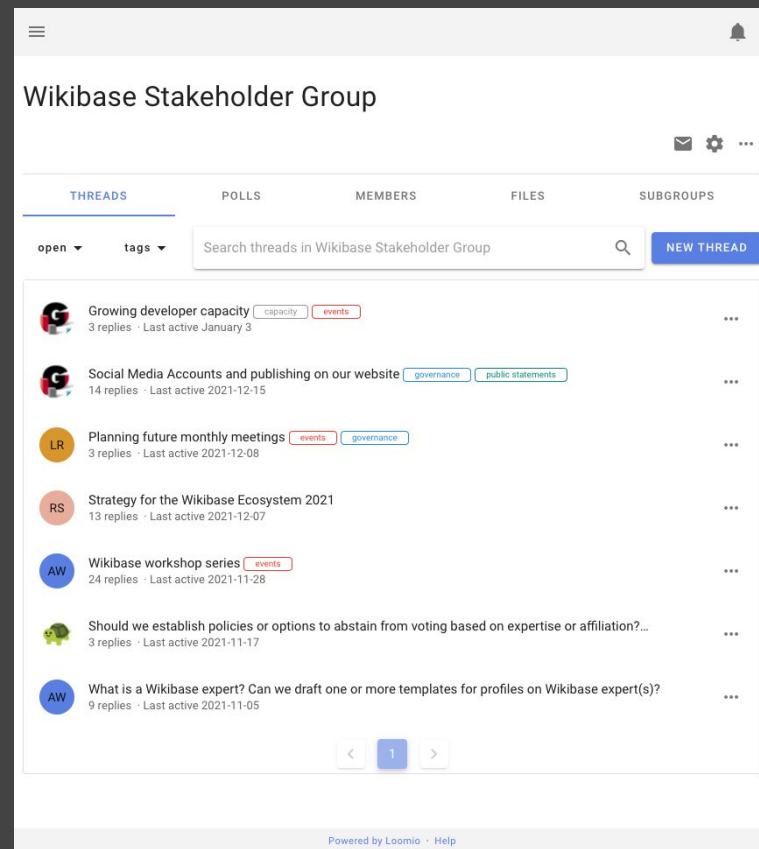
Wikibase Stakeholder Group

THREADS POLLS MEMBERS FILES SUBGROUPS

open tags Search threads in Wikibase Stakeholder Group NEW THREAD

Growing developer capacity capacity events
3 replies · Last active January 3

Social Media Accounts and publishing on our website governance public statements
14 replies · Last active 2021-12-15

LR Planning future monthly meetings events governance
3 replies · Last active 2021-12-08

RS Strategy for the Wikibase Ecosystem 2021
13 replies · Last active 2021-12-07

AW Wikibase workshop series events
24 replies · Last active 2021-11-28

Should we establish policies or options to abstain from voting based on expertise or affiliation?...
3 replies · Last active 2021-11-17

AW What is a Wikibase expert? Can we draft one or more templates for profiles on Wikibase expert(s)?
9 replies · Last active 2021-11-05

1

Powered by Loomio · Help